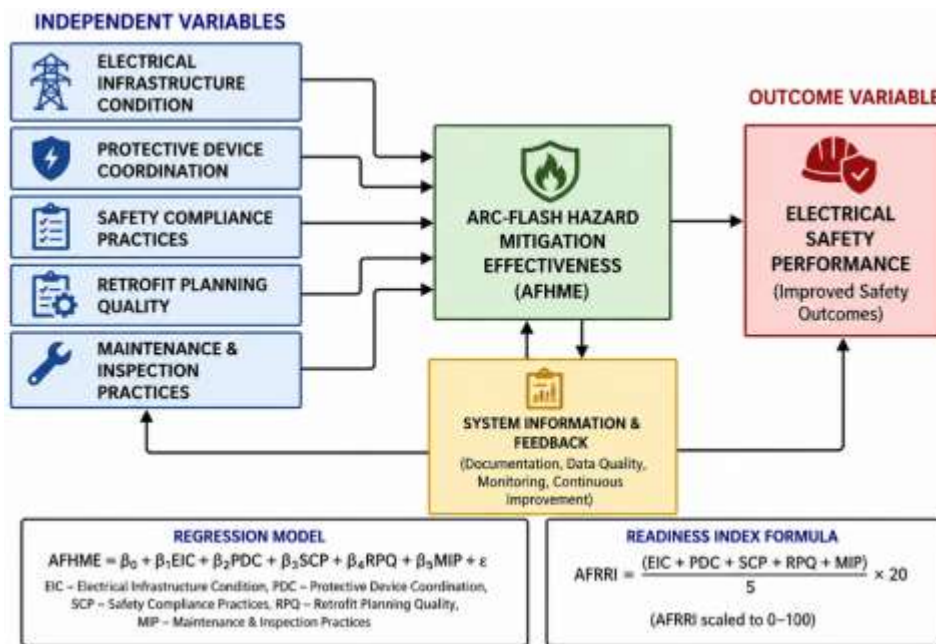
INDEPENDENT VARIABLES

ELECTRICAL INFRASTRUCTURE CONDITION

PROTECTIVE DEVICE COORDINATION

SAFETY COMPLIANCE PRACTICES

RETROFIT PLANNING QUALITY

MAINTENANCE & INSPECTION PRACTICES

ARC-FLASH HAZARD MITIGATION EFFECTIVENESS (AFHME)

OUTCOME VARIABLE

ELECTRICAL SAFETY PERFORMANCE (Improved Safety Outcomes)

SYSTEM INFORMATION & FEEDBACK (Documentation, Data Quality, Monitoring, Continuous Improvement)

REGRESSION MODEL

$AFHME = \beta_0 + \beta_1 EIC + \beta_2 PDC + \beta_3 SCP + \beta_4 RPQ + \beta_5 MIP + \varepsilon$

EIC – Electrical Infrastructure Condition, PDC – Protective Device Coordination, SCP – Safety Compliance Practices, RPQ – Retrofit Planning Quality, MIP – Maintenance & Inspection Practices

READINESS INDEX FORMULA

$AFRRI = \frac{(EIC + PDC + SCP + RPQ + MIP)}{5} \times 20$

(AFRRI scaled to 0–100)